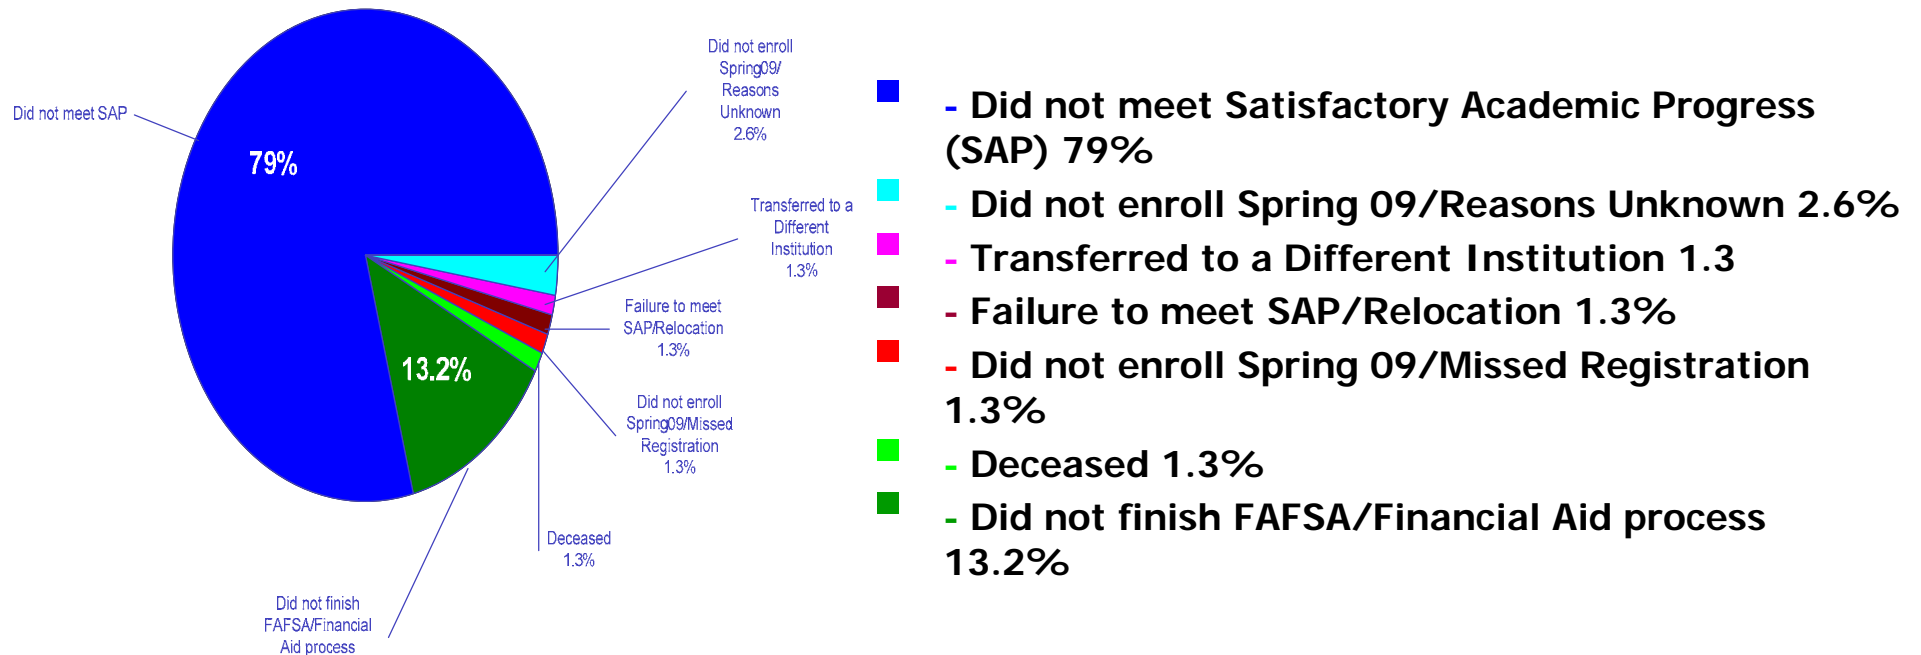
Did not meet SAP

79%

13.2%

Did not enroll Spring09/ Reasons Unknown 2.6%

Transferred to a Different Institution 1.3%

Failure to meet SAP/Relocation 1.3%

Did not enroll Spring09/Missed Registration 1.3%

Deceased 1.3%

Did not finish FAFSA/Financial Aid process

- Did not meet Satisfactory Academic Progress (SAP) 79%

- Did not enroll Spring 09/Reasons Unknown 2.6%

- Transferred to a Different Institution 1.3

- Failure to meet SAP/Relocation 1.3%

- Did not enroll Spring 09/Missed Registration 1.3%

- Deceased 1.3%

- Did not finish FAFSA/Financial Aid process 13.2%